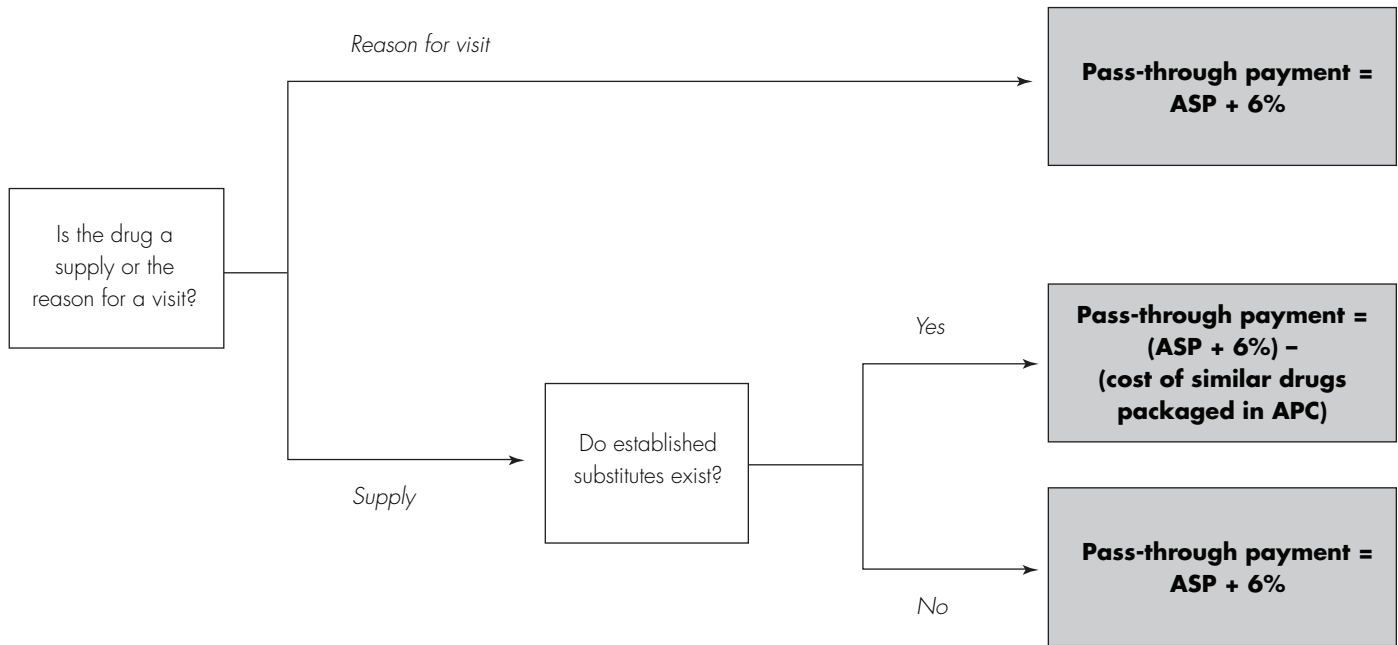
Is the drug a supply or the reason for a visit?

Reason for visit

Pass-through payment = ASP + 6%

Supply

Do established substitutes exist?

Yes

Pass-through payment = (ASP + 6%) – (cost of similar drugs packaged in APC)

No

Pass-through payment = ASP + 6%